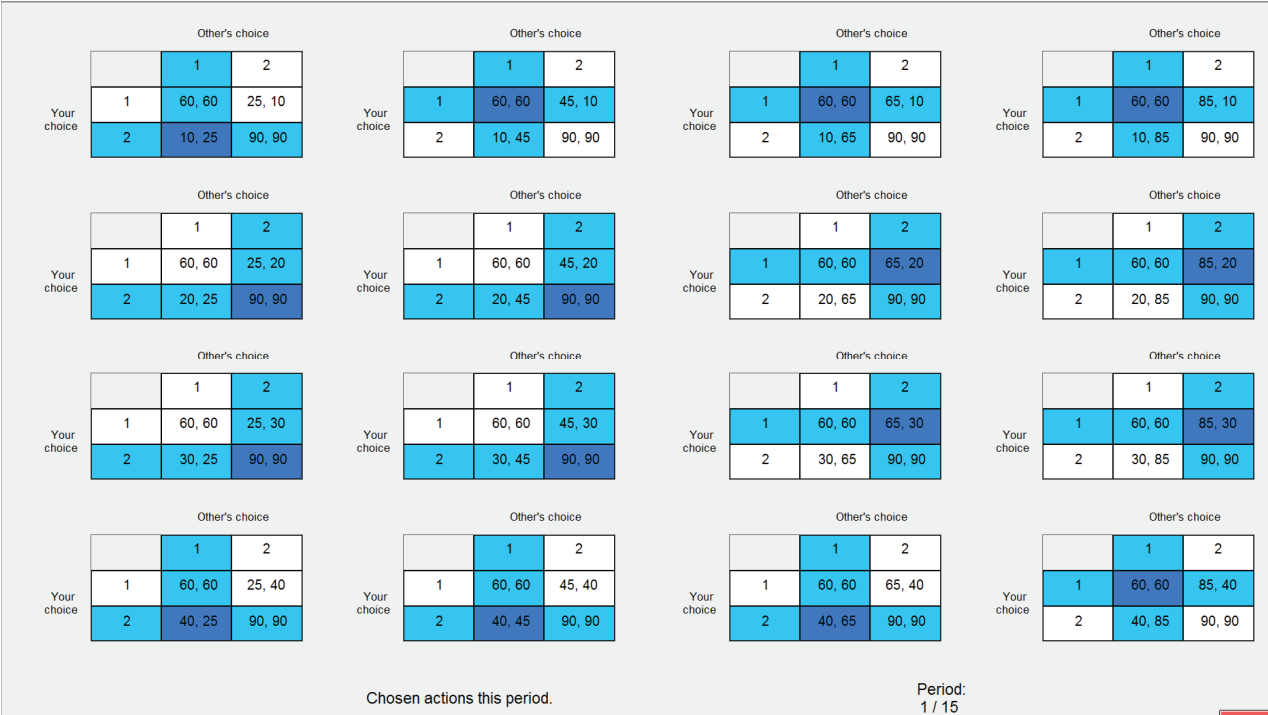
Other's choice

| | 1 | 2 |
|---|---|---|
| 1 | 60, 60 | 25, 10 |
| 2 | 10, 25 | 90, 90 |

Your choice

Other's choice

| | 1 | 2 |
|---|---|---|
| 1 | 60, 60 | 45, 10 |
| 2 | 10, 45 | 90, 90 |

Your choice

Other's choice

| | 1 | 2 |
|---|---|---|
| 1 | 60, 60 | 65, 10 |
| 2 | 10, 65 | 90, 90 |

Your choice

Other's choice

| | 1 | 2 |
|---|---|---|
| 1 | 60, 60 | 85, 10 |
| 2 | 10, 85 | 90, 90 |

Your choice

Other's choice

| | 1 | 2 |
|---|---|---|
| 1 | 60, 60 | 25, 20 |
| 2 | 20, 25 | 90, 90 |

Your choice

Other's choice

| | 1 | 2 |
|---|---|---|
| 1 | 60, 60 | 45, 20 |
| 2 | 20, 45 | 90, 90 |

Your choice

Other's choice

| | 1 | 2 |
|---|---|---|
| 1 | 60, 60 | 65, 20 |
| 2 | 20, 65 | 90, 90 |

Your choice

Other's choice

| | 1 | 2 |
|---|---|---|
| 1 | 60, 60 | 85, 20 |
| 2 | 20, 85 | 90, 90 |

Your choice

Other's choice

| | 1 | 2 |
|---|---|---|
| 1 | 60, 60 | 25, 30 |
| 2 | 30, 25 | 90, 90 |

Your choice

Other's choice

| | 1 | 2 |
|---|---|---|
| 1 | 60, 60 | 45, 30 |
| 2 | 30, 45 | 90, 90 |

Your choice

Other's choice

| | 1 | 2 |
|---|---|---|
| 1 | 60, 60 | 65, 30 |
| 2 | 30, 65 | 90, 90 |

Your choice

Other's choice

| | 1 | 2 |
|---|---|---|
| 1 | 60, 60 | 85, 30 |
| 2 | 30, 85 | 90, 90 |

Your choice

Other's choice

| | 1 | 2 |
|---|---|---|
| 1 | 60, 60 | 25, 40 |
| 2 | 40, 25 | 90, 90 |

Your choice

Other's choice

| | 1 | 2 |
|---|---|---|
| 1 | 60, 60 | 45, 40 |
| 2 | 40, 45 | 90, 90 |

Your choice

Other's choice

| | 1 | 2 |
|---|---|---|
| 1 | 60, 60 | 65, 40 |
| 2 | 40, 65 | 90, 90 |

Your choice

Other's choice

| | 1 | 2 |
|---|---|---|
| 1 | 60, 60 | 85, 40 |
| 2 | 40, 85 | 90, 90 |

Your choice

Chosen actions this period.

Period:
1 / 15